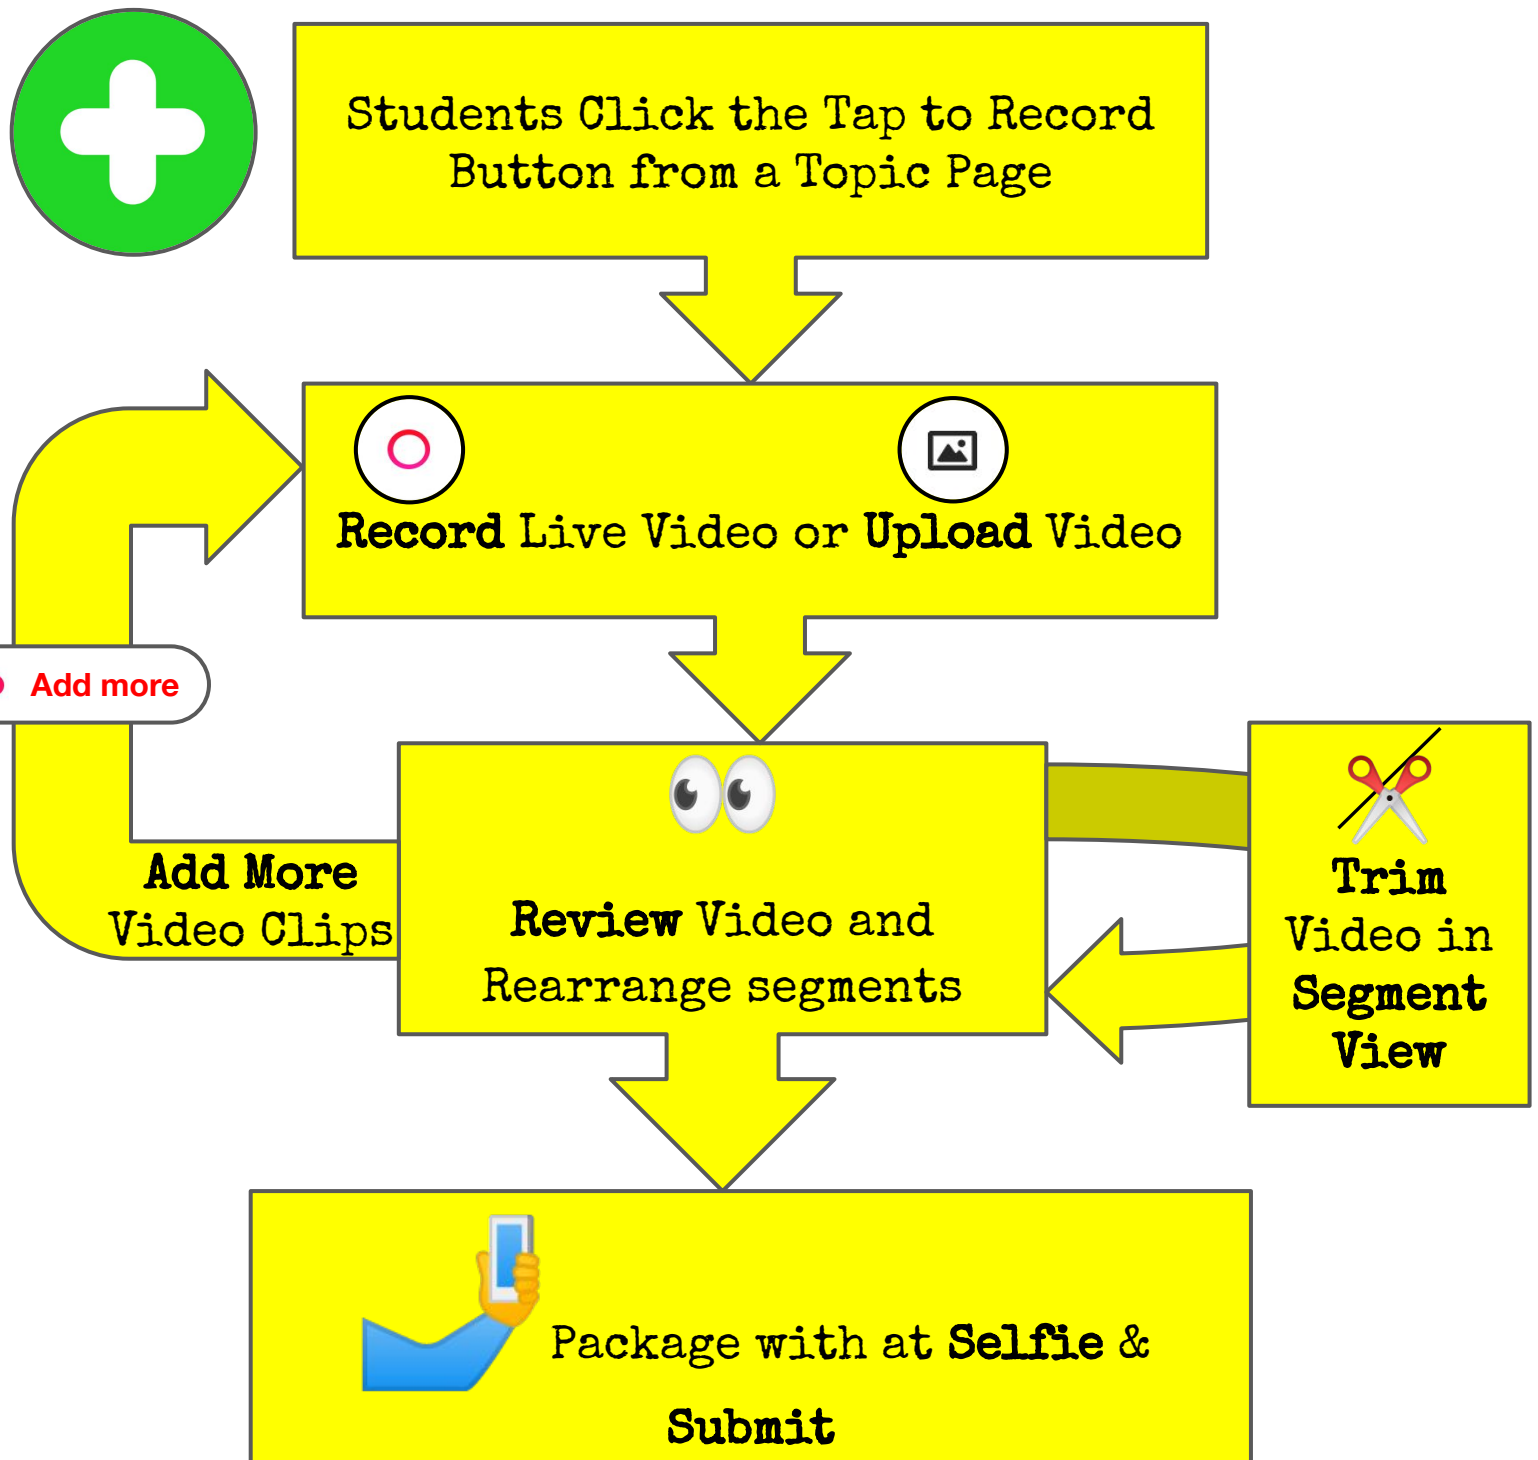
Students Click the Tap to Record Button from a Topic Page

Record Live Video or Upload Video

Add more

Add More Video Clips

Review Video and Rearrange segments

Trim Video in Segment View

Package with at Selfie & Submit